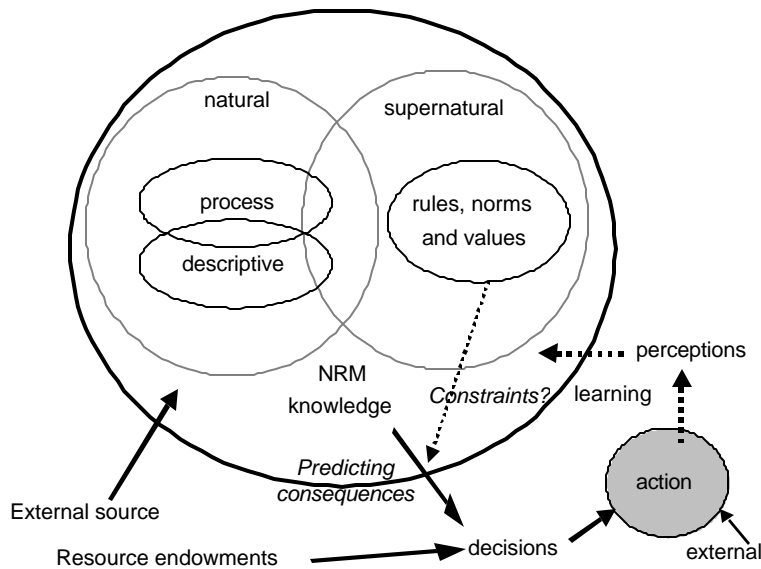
natural

supernatural

process

descriptive

rules, norms and values

perceptions

NRM knowledge

Constraints?

learning

Predicting consequences

action

External source

decisions

external

Resource endowments